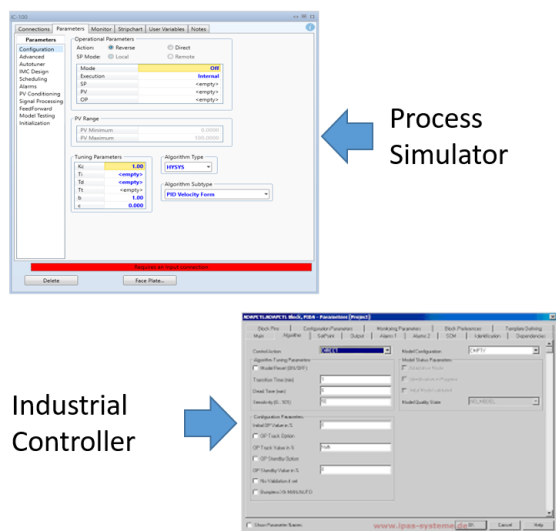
IC-100

Connections | Parameters | Monitor | Stripchart | User Variables | Notes

Parameters
Configuration
Advanced
Autotuner
IMC Design
Scheduling
Alarms
PV Conditioning
Signal Processing
FeedForward
Model Testing
Initialization

Operational Parameters
Action: Reverse Direct
SP Mode: Local Remote

| Mode | Off |
|---|---|
| Execution | Internal |
| SP | <empty> |
| PV | <empty> |
| OP | <empty> |

PV Range
PV Minimum 0.0000
PV Maximum 100.0000

Tuning Parameters

| Kc | 1.00 |
|---|---|
| Ti | <empty> |
| Td | <empty> |
| Tt | <empty> |
| b | 1.00 |
| c | 0.000 |

Algorithm Type
HYSYS

Algorithm Subtype
PID Velocity Form

Requires an input connection

Delete | Face Plate...

Process Simulator

Industrial Controller

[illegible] Block, PIDA - Parameters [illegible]

Block Pins | Configuration Parameters | Monitoring Parameters | Block Preferences | Template Defining
Main | Algorithm | SetPoint | Output | Alarms 1 | Alarms 2 | SCM | Identification | Dependencies

Control Action: DIRECT
Algorithm Tuning Parameters
Model Reset (DS/SRT)
Transition Time (min)
Dead Time (sec)
Sensitivity (0 - 100)

Model Configuration: EMPTY
Model Status Parameters
Simulation Mode
Identification in Progress
Initial Model Loaded
Model Quality State: NO_MODEL

Configuration Parameters
Initial OP Value in %
Off Track Option
OP Track Value in %: Null
OP Override Option
OP Standby Value in %
No Validation if set
Bumpless (Hi RES/ALTO)

Show Parameter Names

www.ipas-systeme.de